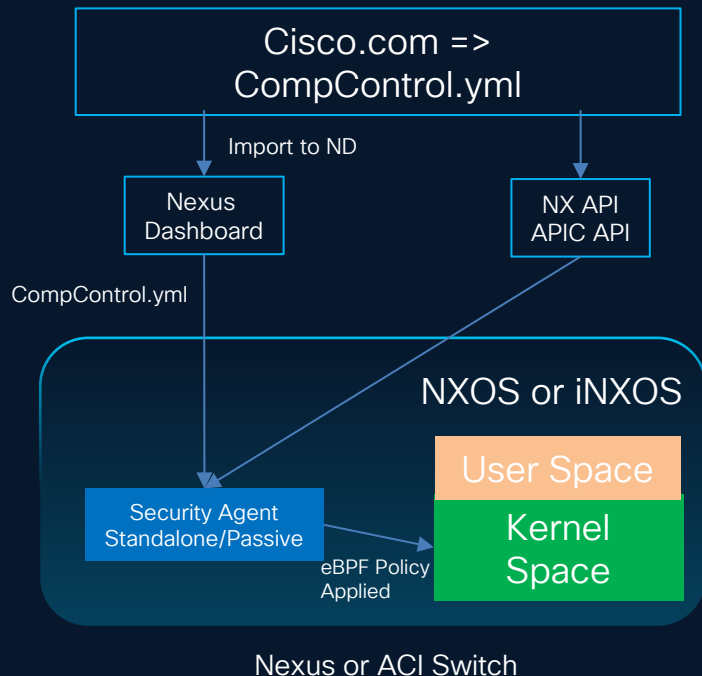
Cisco.com => CompControl.yml

Import to ND

Nexus Dashboard

NX API APIC API

CompControl.yml

NXOS or iNXOS

User Space

Kernel Space

Security Agent Standalone/Passive

eBPF Policy Applied

Nexus or ACI Switch